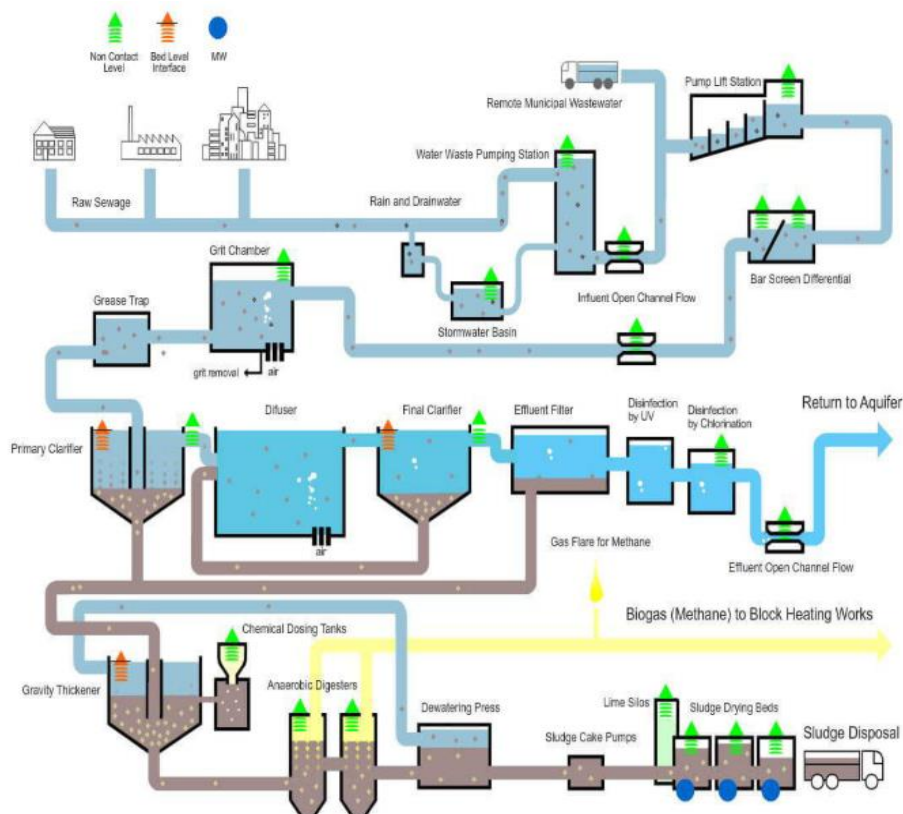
Non Contact Level
Bed Level Interface
MW

Remote Municipal Wastewater
Pump Lift Station
Water Waste Pumping Station
Raw Sewage
Rain and Drainwater
Bar Screen Differential
Grit Chamber
Influent Open Channel Flow
Grease Trap
Stormwater Basin
grit removal
air
Difuser
Final Clarifier
Effluent Filter
Disinfection by UV
Disinfection by Chlorination
Return to Aquifer
Primary Clarifier
air
Gas Flare for Methane
Effluent Open Channel Flow
Biogas (Methane) to Block Heating Works
Chemical Dosing Tanks
Gravity Thickener
Anaerobic Digesters
Dewatering Press
Lime Silos
Sludge Drying Beds
Sludge Cake Pumps
Sludge Disposal